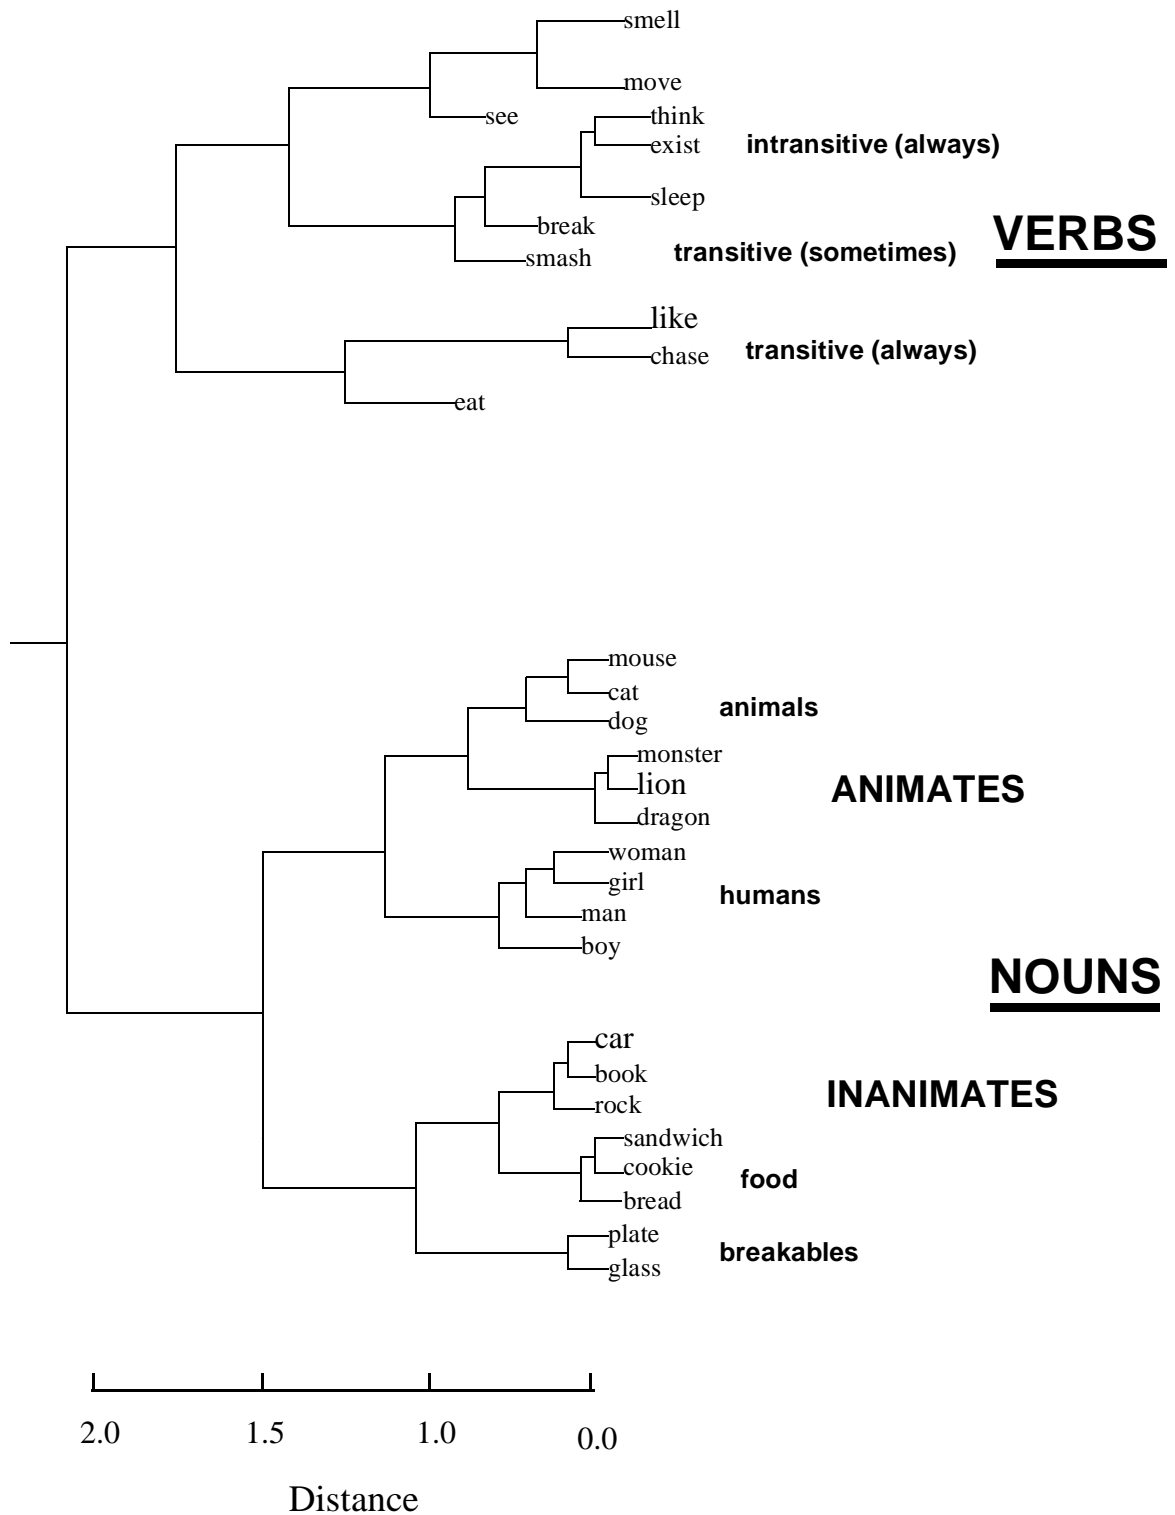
smell
move
see
think
exist
intransitive (always)
sleep
break
VERBS
smash
transitive (sometimes)
like
chase
transitive (always)
eat

mouse
cat
dog
animals
monster
lion
ANIMATES
dragon
woman
girl
humans
man
boy
NOUNS
car
book
INANIMATES
rock
sandwich
cookie
food
bread
plate
glass
breakables

2.0
1.5
1.0
0.0
Distance